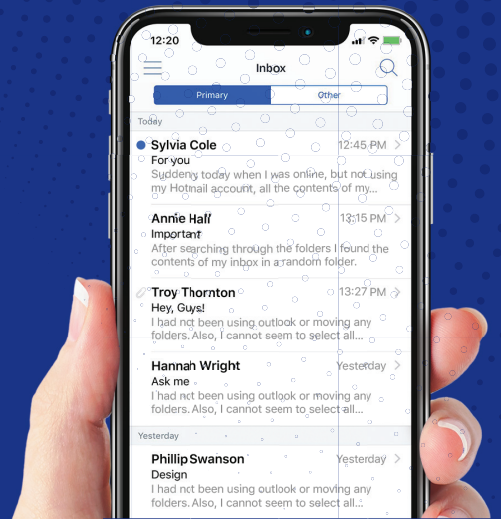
12:20

Inbox

Primary

Other

Today

Sylvia Cole
12:45 PM
For you
Suddenly today when I was online, but not using my Hotmail account, all the contents of my...

Annie Hall
13:15 PM
Important
After searching through the folders I found the contents of my inbox in a random folder.

Troy Thornton
13:27 PM
Hey, Guys!
I had not been using outlook or moving any folders. Also, I cannot seem to select all...

Hannah Wright
Yesterday
Ask me
I had not been using outlook or moving any folders. Also, I cannot seem to select all...

Yesterday

Phillip Swanson
Yesterday
Design
I had not been using outlook or moving any folders. Also, I cannot seem to select all...